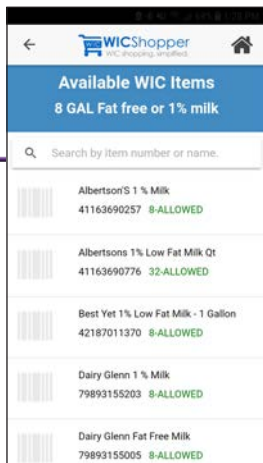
WICShopper
WIC shopping, simplified.

Available WIC Items
8 GAL Fat free or 1% milk

Search by item number or name.

Albertson'S 1 % Milk
41163690257 8-ALLOWED

Albertsons 1% Low Fat Milk Qt
41163690776 32-ALLOWED

Best Yet 1% Low Fat Milk - 1 Gallon
42187011370 8-ALLOWED

Dairy Glenn 1 % Milk
79893155203 8-ALLOWED

Dairy Glenn Fat Free Milk
79893155005 8-ALLOWED